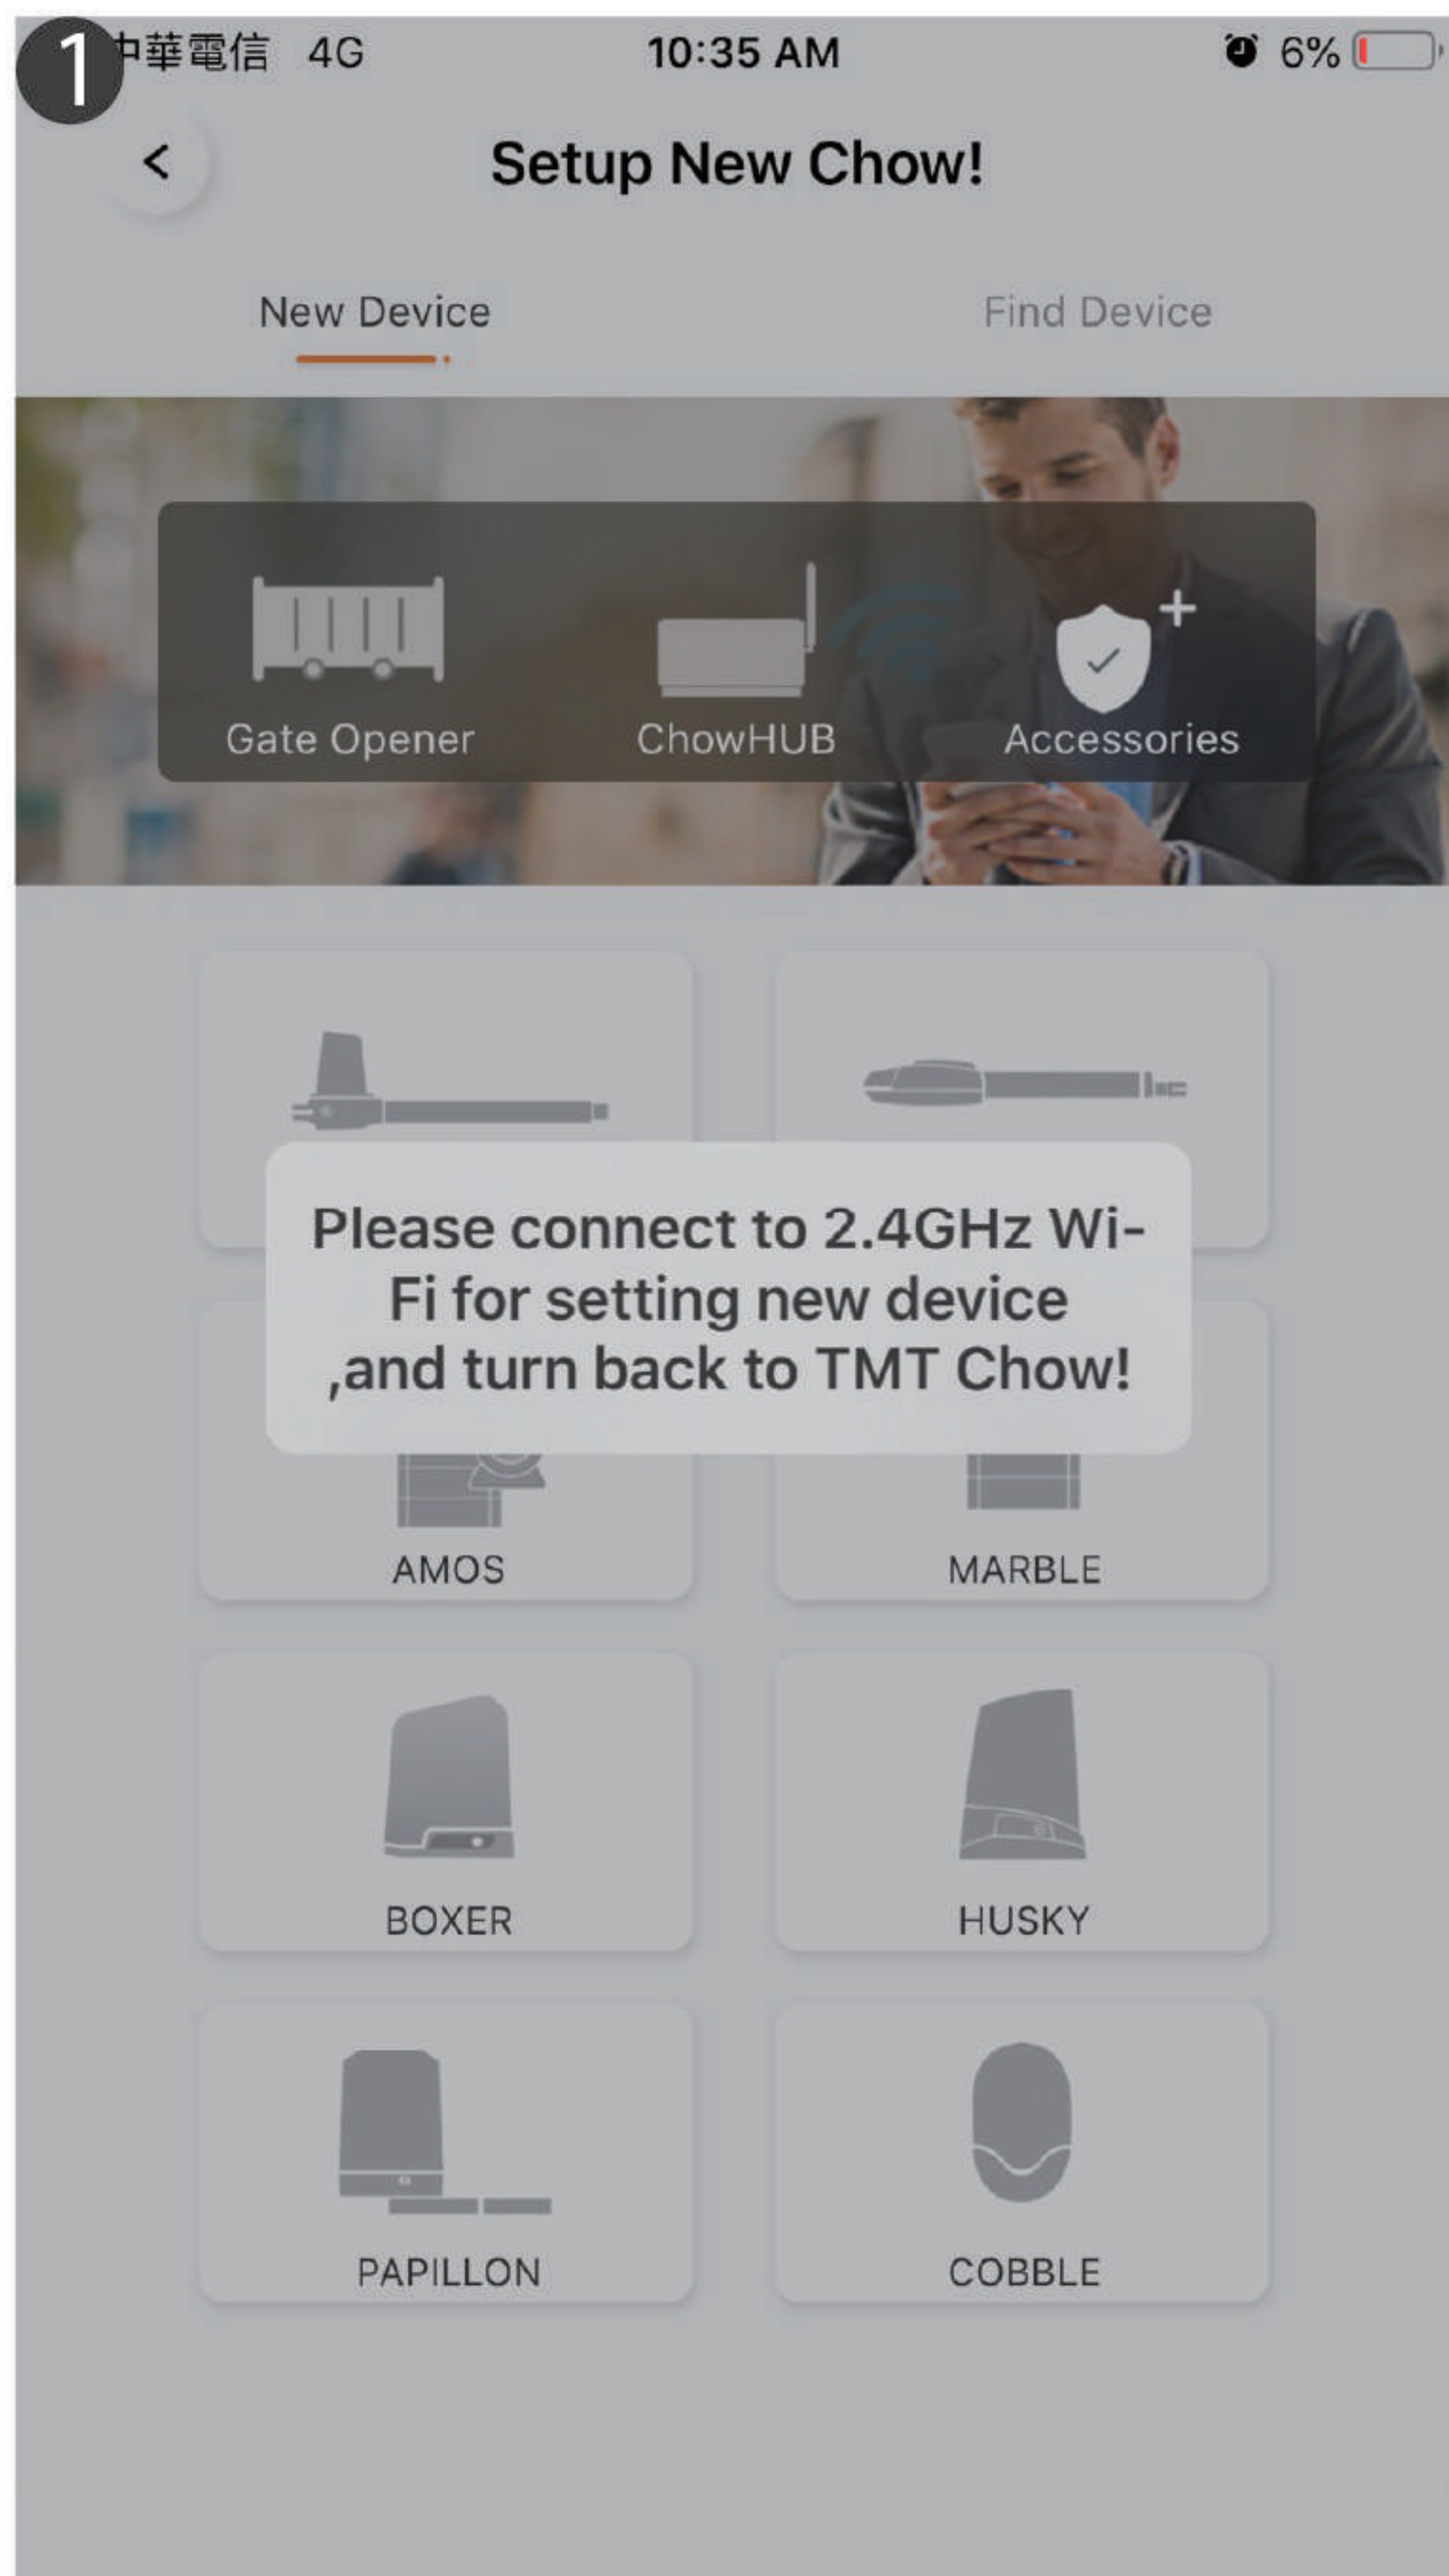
1

中華電信 4G 10:35 AM 6%

<

Setup New Chow!

New Device

Find Device

Gate Opener

ChowHUB

Accessories

Please connect to 2.4GHz Wi-Fi for setting new device ,and turn back to TMT Chow!

AMOS

MARBLE

BOXER

HUSKY

PAPILLON

COBBLE